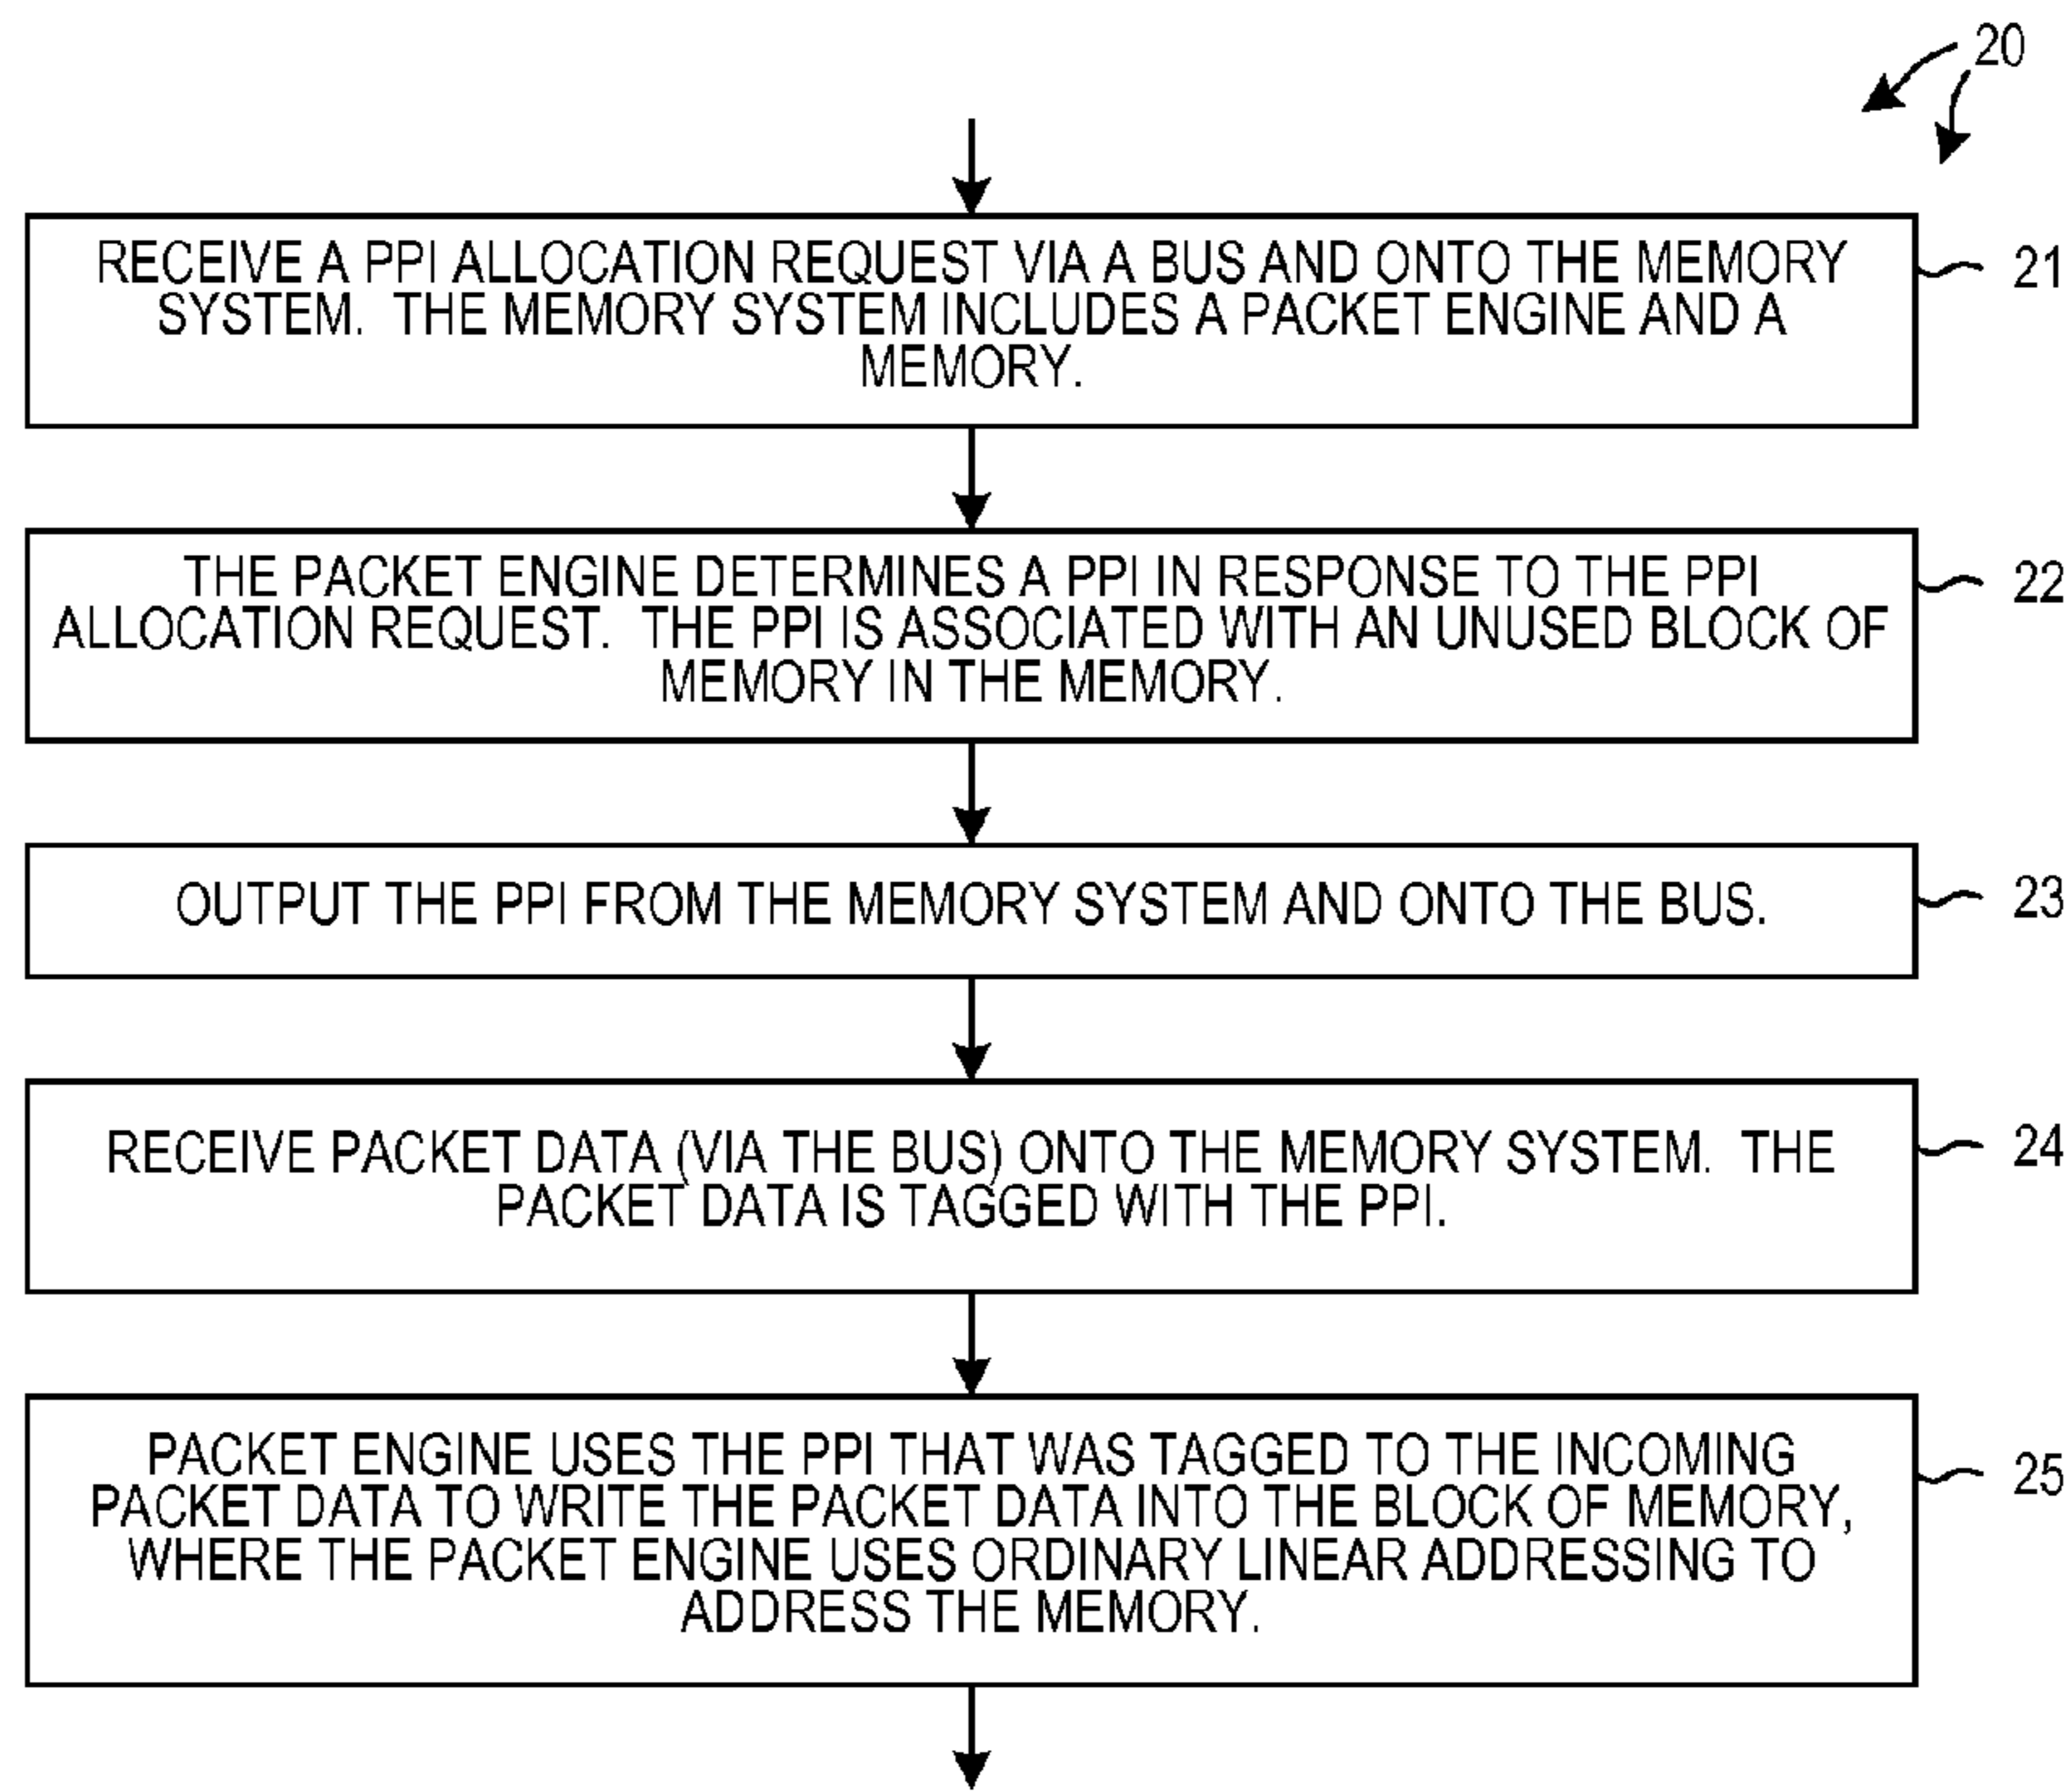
20

RECEIVE A PPI ALLOCATION REQUEST VIA A BUS AND ONTO THE MEMORY SYSTEM. THE MEMORY SYSTEM INCLUDES A PACKET ENGINE AND A MEMORY.

21

THE PACKET ENGINE DETERMINES A PPI IN RESPONSE TO THE PPI ALLOCATION REQUEST. THE PPI IS ASSOCIATED WITH AN UNUSED BLOCK OF MEMORY IN THE MEMORY.

22

OUTPUT THE PPI FROM THE MEMORY SYSTEM AND ONTO THE BUS.

23

RECEIVE PACKET DATA (VIA THE BUS) ONTO THE MEMORY SYSTEM. THE PACKET DATA IS TAGGED WITH THE PPI.

24

PACKET ENGINE USES THE PPI THAT WAS TAGGED TO THE INCOMING PACKET DATA TO WRITE THE PACKET DATA INTO THE BLOCK OF MEMORY, WHERE THE PACKET ENGINE USES ORDINARY LINEAR ADDRESSING TO ADDRESS THE MEMORY.

25